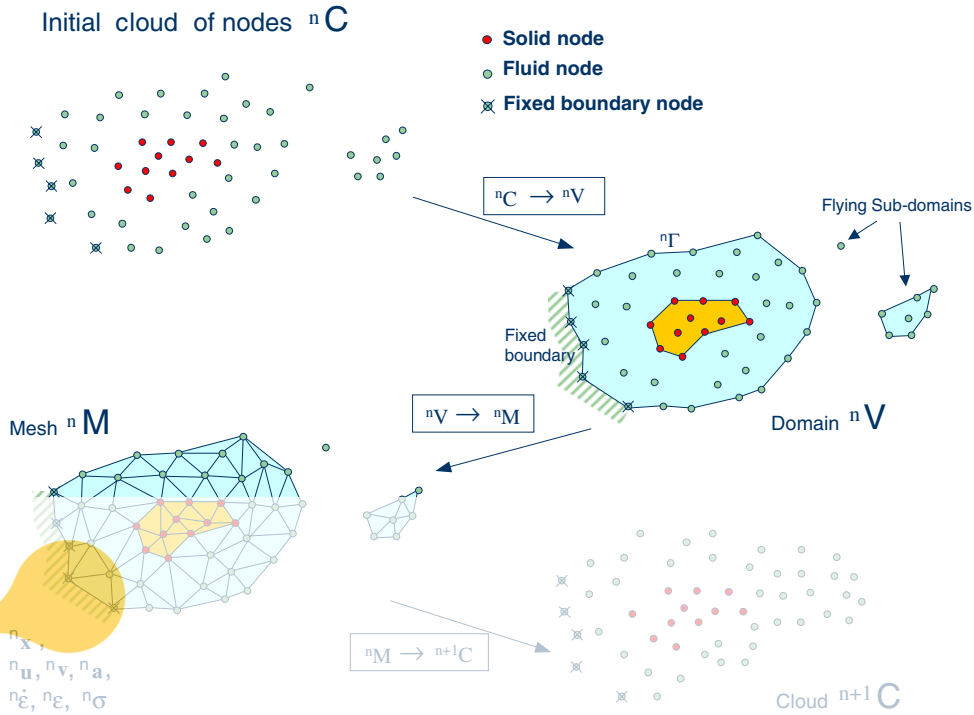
Initial cloud of nodes ${}^{n}C$

Solid node

Fluid node

Fixed boundary node

${}^{n}C \longrightarrow {}^{n}V$

${}^{n}\Gamma$

Flying Sub-domains

Fixed boundary

Domain ${}^{n}V$

${}^{n}V \longrightarrow {}^{n}M$

Mesh ${}^{n}M$

${}^{n}\mathbf{x}$,

${}^{n}\mathbf{u}$, ${}^{n}\mathbf{v}$, ${}^{n}\mathbf{a}$,

${}^{n}\dot{\varepsilon}$, ${}^{n}\varepsilon$, ${}^{n}\sigma$

${}^{n}M \longrightarrow {}^{n+1}C$

Cloud ${}^{n+1}C$